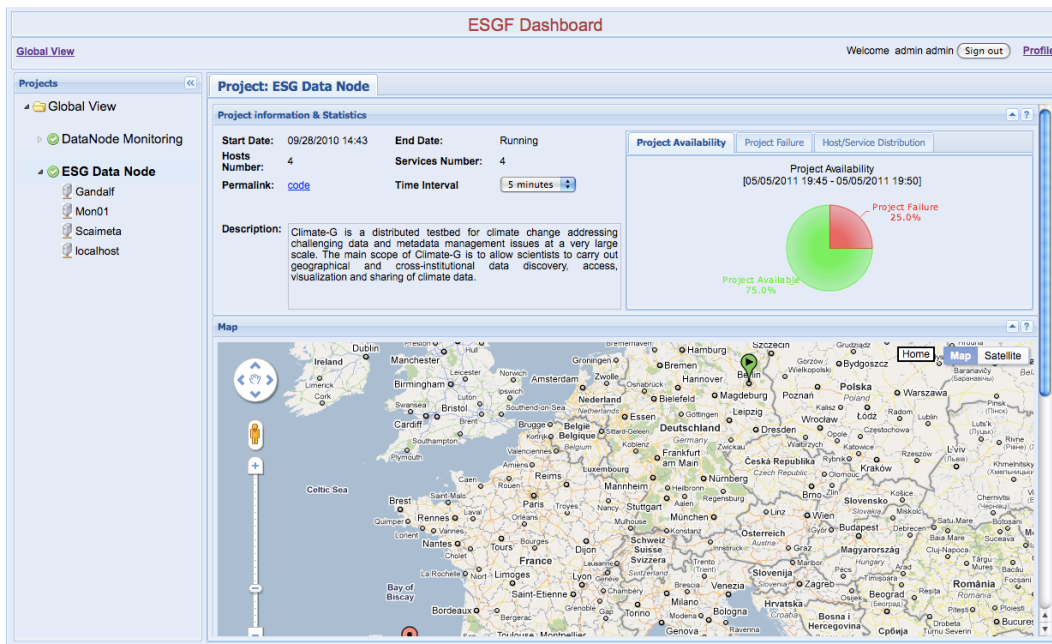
ESGF Dashboard

Global View

Welcome admin admin Sign out Profile

Projects

Global View

DataNode Monitoring

ESG Data Node

Gandalf

Mon01

Scaimeta

localhost

Project: ESG Data Node

Project information & Statistics

Start Date: 09/28/2010 14:43

End Date: Running

Hosts Number: 4

Services Number: 4

Permalink: code

Time Interval 5 minutes

Description: Climate-G is a distributed testbed for climate change addressing challenging data and metadata management issues at a very large scale. The main scope of Climate-G is to allow scientists to carry out geographical and cross-institutional data discovery, access, visualization and sharing of climate data.

Project Availability | Project Failure | Host/Service Distribution

Project Availability
[05/05/2011 19:45 - 05/05/2011 19:50]

Project Failure 25.0%

Project Available 75.0%

Map

Home Map Satellite

Dublin Ireland Limerick Cork Manchester Birmingham Cardiff Bristol Southampton Plymouth Leicester London Amsterdam Nederland Netherlands Brugge België Belgique Hamburg Bremen Hannover Bielefeld Essen Göttingen Deutschland Germany Köln Frankfurt am Main Luxembourg Reims Paris Nantes Rennes Brest Quimper Lorient Tours Limoges France Lyon Saint-Etienne Bordeaux Toulouse Montpellier Genève Schweiz Suisse Svizzera Stuttgart München Nürnberg Leipzig Dresden Berlin Magdeburg Szczecin Poznań Wrocław Polska Poland Bydgoszcz Warszawa Łódź Kraków Česká Republika Czech Republic Brno Wien Österreich Slovensko Budapest Magyarország Slovenija Zagreb Hrvatska Beograd Srbija România Milano Venezia Bologna Genova Torino Celtic Sea Bay of Biscay Strasbourg Nancy Caen Amiens Mannheim Linz Graz Lviv Kalisz Opole Katowice Częstochowa Szeged Debrecen Cluj Timişoara Kolobrzeg